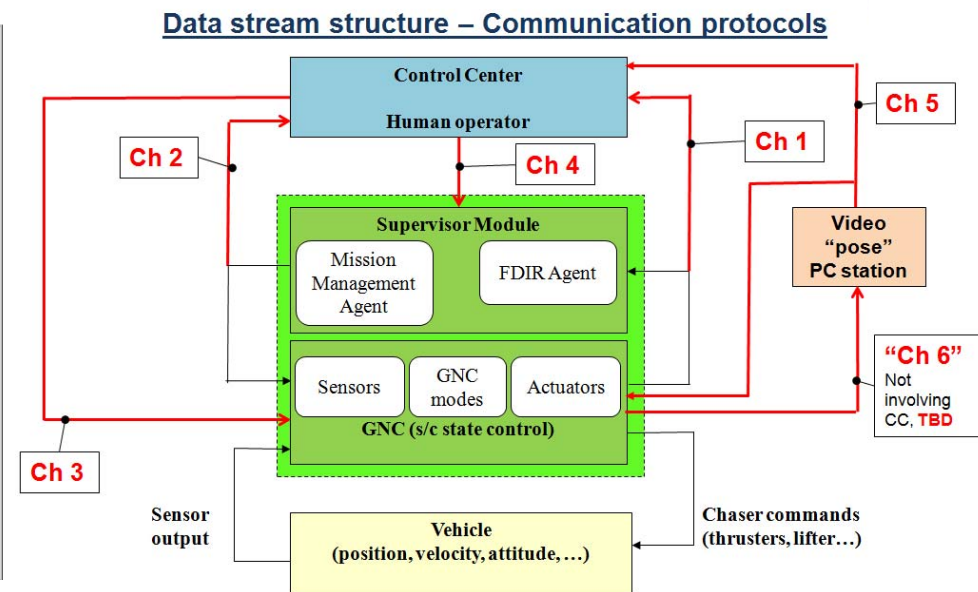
Data stream structure – Communication protocols

Control Center

Human operator

Ch 5

Ch 1

Ch 2

Ch 4

Supervisor Module

Mission Management Agent

FDIR Agent

Video "pose" PC station

Sensors

GNC modes

Actuators

GNC (s/c state control)

"Ch 6"
Not involving CC, TBD

Ch 3

Sensor output

Vehicle
(position, velocity, attitude, …)

Chaser commands
(thrusters, lifter…)